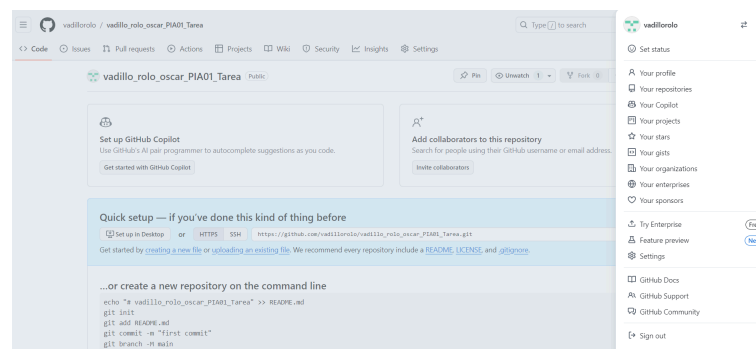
vadillorolo / vadillo_rolo_oscar_PIA01_Tarea

Type / to search

Code Issues Pull requests Actions Projects Wiki Security Insights Settings

vadillo_rolo_oscar_PIA01_Tarea Public

Pin Unwatch 1 Fork 0

Set up GitHub Copilot
Use GitHub's AI pair programmer to autocomplete suggestions as you code.
Get started with GitHub Copilot

Add collaborators to this repository
Search for people using their GitHub username or email address.
Invite collaborators

Quick setup — if you've done this kind of thing before
Set up in Desktop or HTTPS SSH https://github.com/vadillorolo/vadillo_rolo_oscar_PIA01_Tarea.git
Get started by creating a new file or uploading an existing file. We recommend every repository include a README, LICENSE, and .gitignore.

...or create a new repository on the command line
echo "# vadillo_rolo_oscar_PIA01_Tarea" >> README.md
git init
git add README.md
git commit -m "first commit"
git branch -M main

vadillorolo
Set status
Your profile
Your repositories
Your Copilot
Your projects
Your stars
Your gists
Your organizations
Your enterprises
Your sponsors
Try Enterprise Fre
Feature preview Ne
Settings
GitHub Docs
GitHub Support
GitHub Community
Sign out